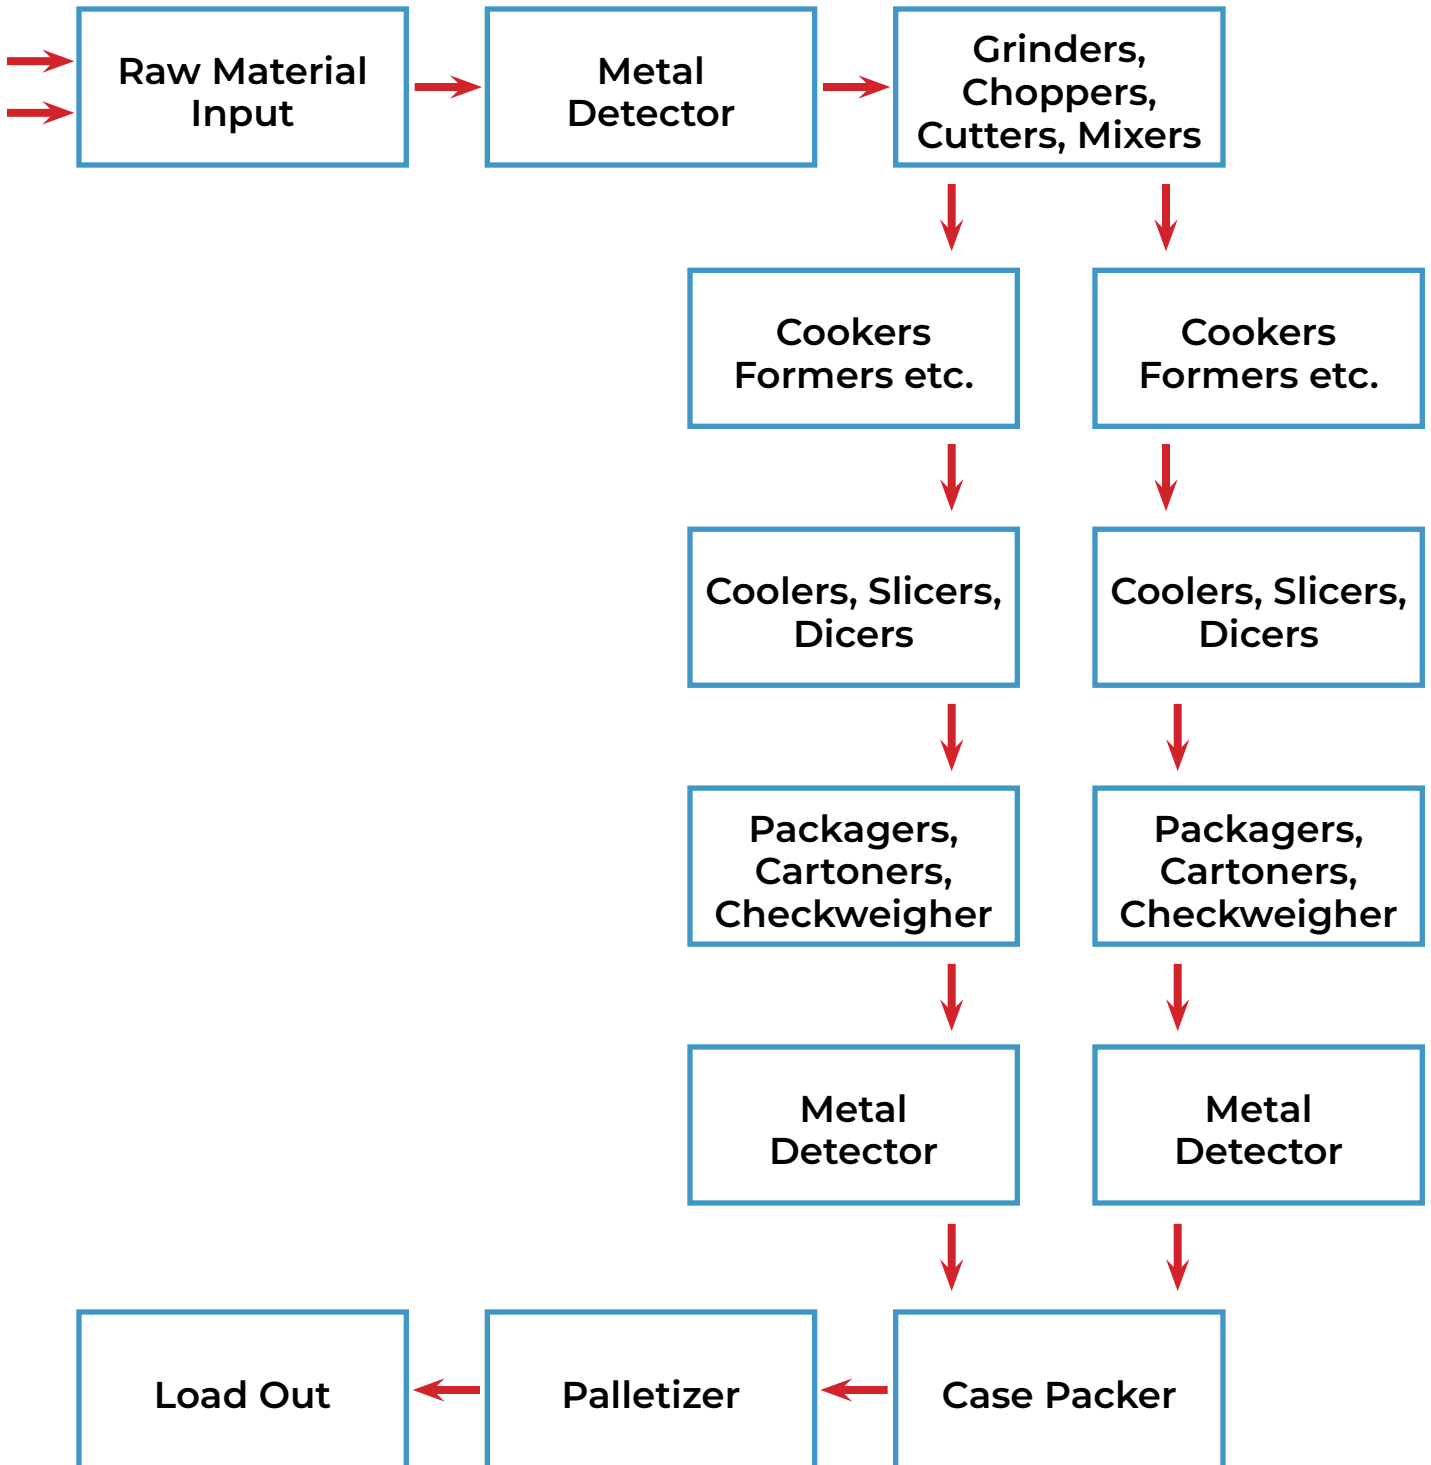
Raw Material Input

Metal Detector

Grinders, Choppers, Cutters, Mixers

Cookers Formers etc.

Cookers Formers etc.

Coolers, Slicers, Dicers

Coolers, Slicers, Dicers

Packagers, Cartoners, Checkweigher

Packagers, Cartoners, Checkweigher

Metal Detector

Metal Detector

Case Packer

Palletizer

Load Out